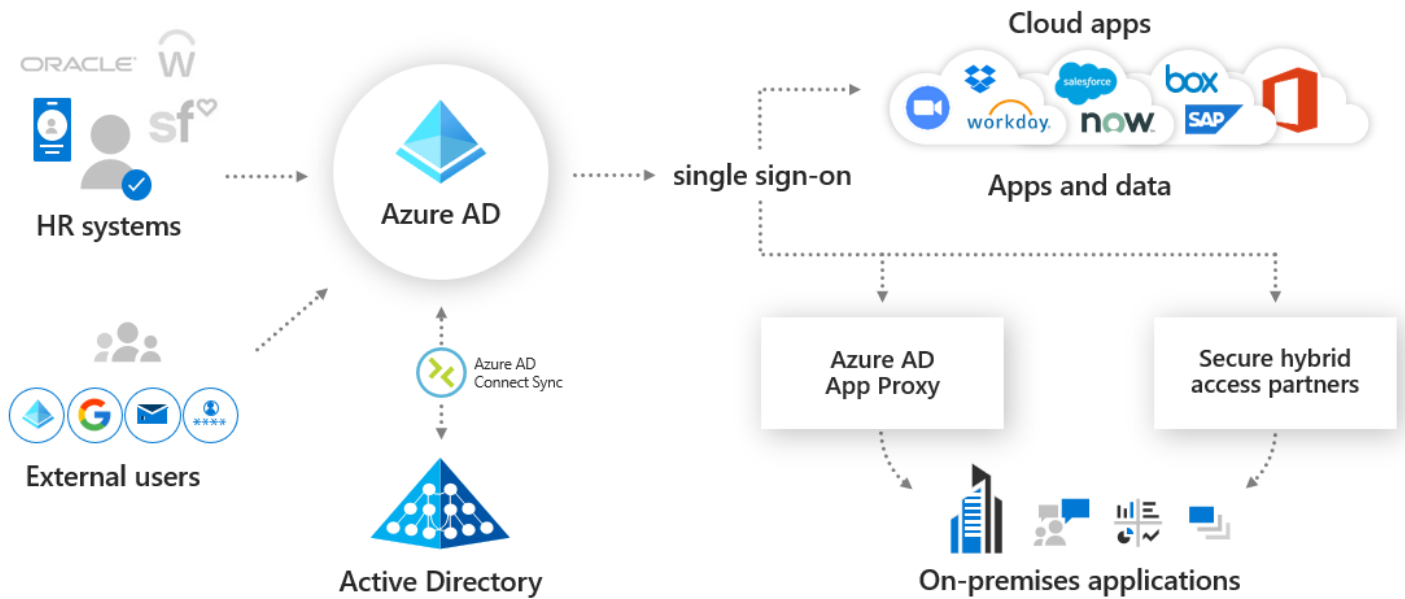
ORACLE

sf

HR systems

External users

****

Azure AD

Azure AD Connect Sync

Active Directory

single sign-on

Cloud apps

salesforce

box

workday.

now.

SAP

Apps and data

Azure AD App Proxy

Secure hybrid access partners

On-premises applications